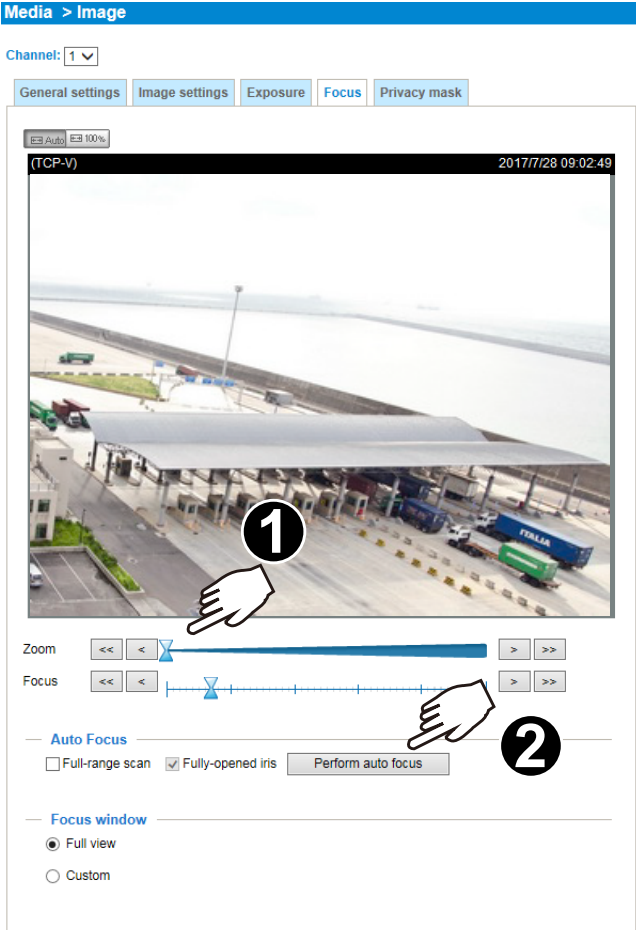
Media > Image

Channel: 1

General settings | Image settings | Exposure | Focus | Privacy mask

Auto 100%

(TCP-V) 2017/7/28 09:02:49

ITALIA

1

Zoom << < > >>

Focus << < > >>

2

Auto Focus

Full-range scan Fully-opened iris Perform auto focus

Focus window

Full view

Custom